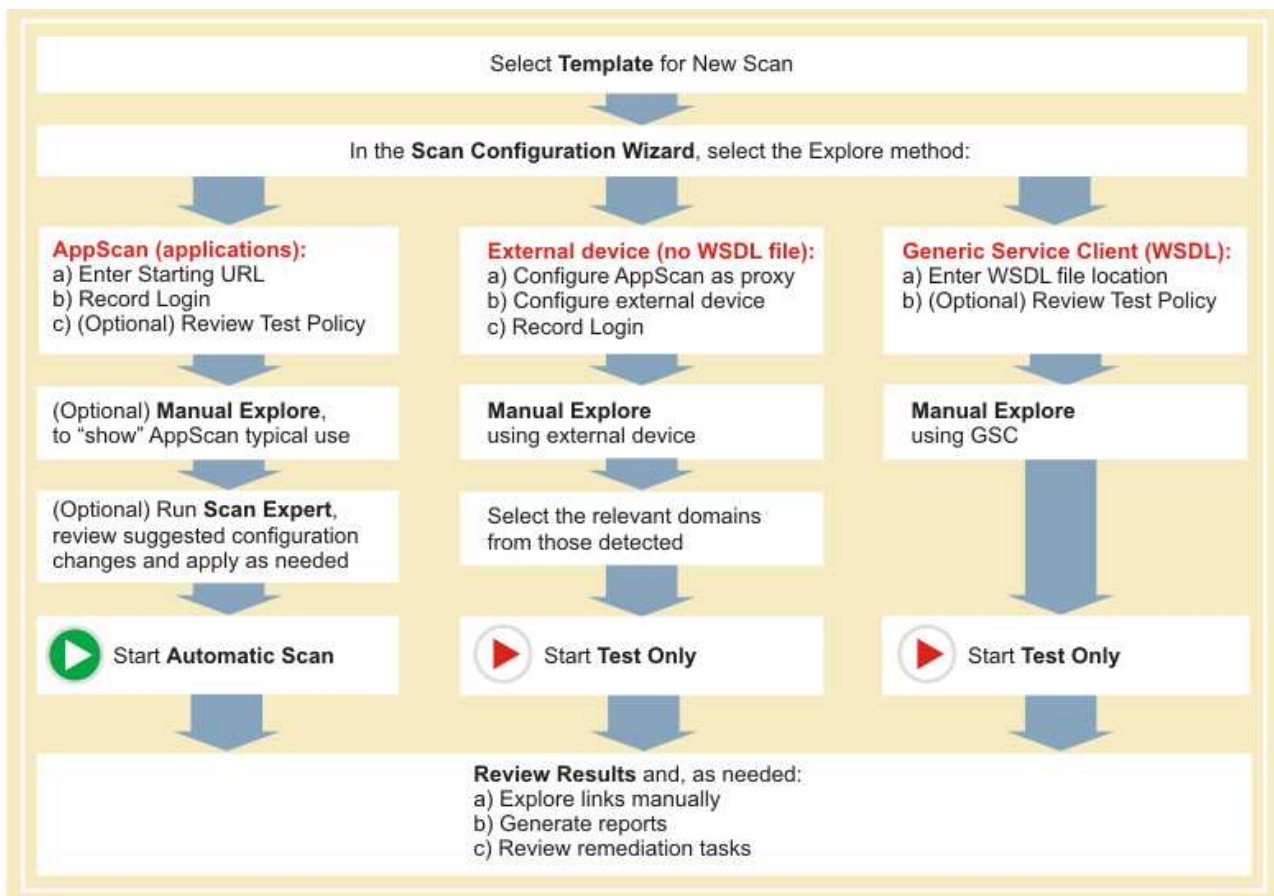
Select Template for New Scan

In the Scan Configuration Wizard, select the Explore method:

AppScan (applications):
a) Enter Starting URL
b) Record Login
c) (Optional) Review Test Policy

(Optional) Manual Explore, to "show" AppScan typical use

(Optional) Run Scan Expert, review suggested configuration changes and apply as needed

Start Automatic Scan

External device (no WSDL file):
a) Configure AppScan as proxy
b) Configure external device
c) Record Login

Manual Explore
using external device

Select the relevant domains from those detected

Start Test Only

Generic Service Client (WSDL):
a) Enter WSDL file location
b) (Optional) Review Test Policy

Manual Explore
using GSC

Start Test Only

Review Results and, as needed:
a) Explore links manually
b) Generate reports
c) Review remediation tasks